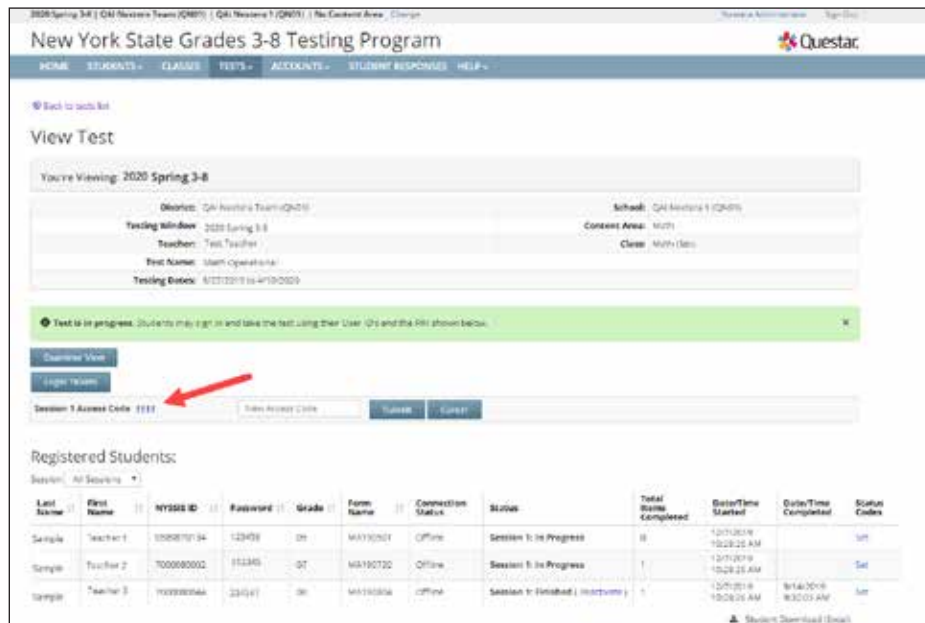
2020 Spring 3-8 | QAI Nextera Team (QN01) | QAI Nextera 1 (QN01) | No Content Area Change

Nextera Administrator Sign Out

New York State Grades 3-8 Testing Program

Questar

HOME STUDENTS CLASSES TESTS ACCOUNTS STUDENT RESPONSES HELP

Back to tests list

View Test

You're Viewing: 2020 Spring 3-8

District: QAI Nextera Team (QN01)
Testing Window: 2020 Spring 3-8
Teacher: Test Teacher
Test Name: Math Operational
Testing Dates: 8/27/2019 to 4/10/2020

School: QAI Nextera 1 (QN01)
Content Area: Math
Class: Math (5th)

Test is in progress. Students may sign in and take the test using their User ID and the PIN shown below.

×

Overview View

Login Tickets

Session 1 Access Code: ####

New Access Code

Submit Cancel

Registered Students:

Session: All Sessions

| Last Name | First Name | NYSSIS ID | Password | Grade | Form Name | Connection Status | Status | Total Items Completed | Date/Time Started | Date/Time Completed | Status Codes |
|---|---|---|---|---|---|---|---|---|---|---|---|
| Sample | Teacher 1 | 0589870134 | 123456 | 06 | MA190501 | Offline | Session 1: In Progress | 0 | 12/7/2019 10:28:26 AM | | Set |
| Sample | Teacher 2 | 7000080002 | 112345 | 07 | MA190720 | Offline | Session 1: In Progress | 1 | 12/7/2019 10:28:26 AM | | Set |
| Sample | Teacher 3 | 7000080044 | 234567 | 06 | MA190606 | Offline | Session 1: Finished ( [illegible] ) | 1 | 12/7/2019 10:28:26 AM | 9/14/2019 9:30:03 AM | Set |

Student Download (Excel)